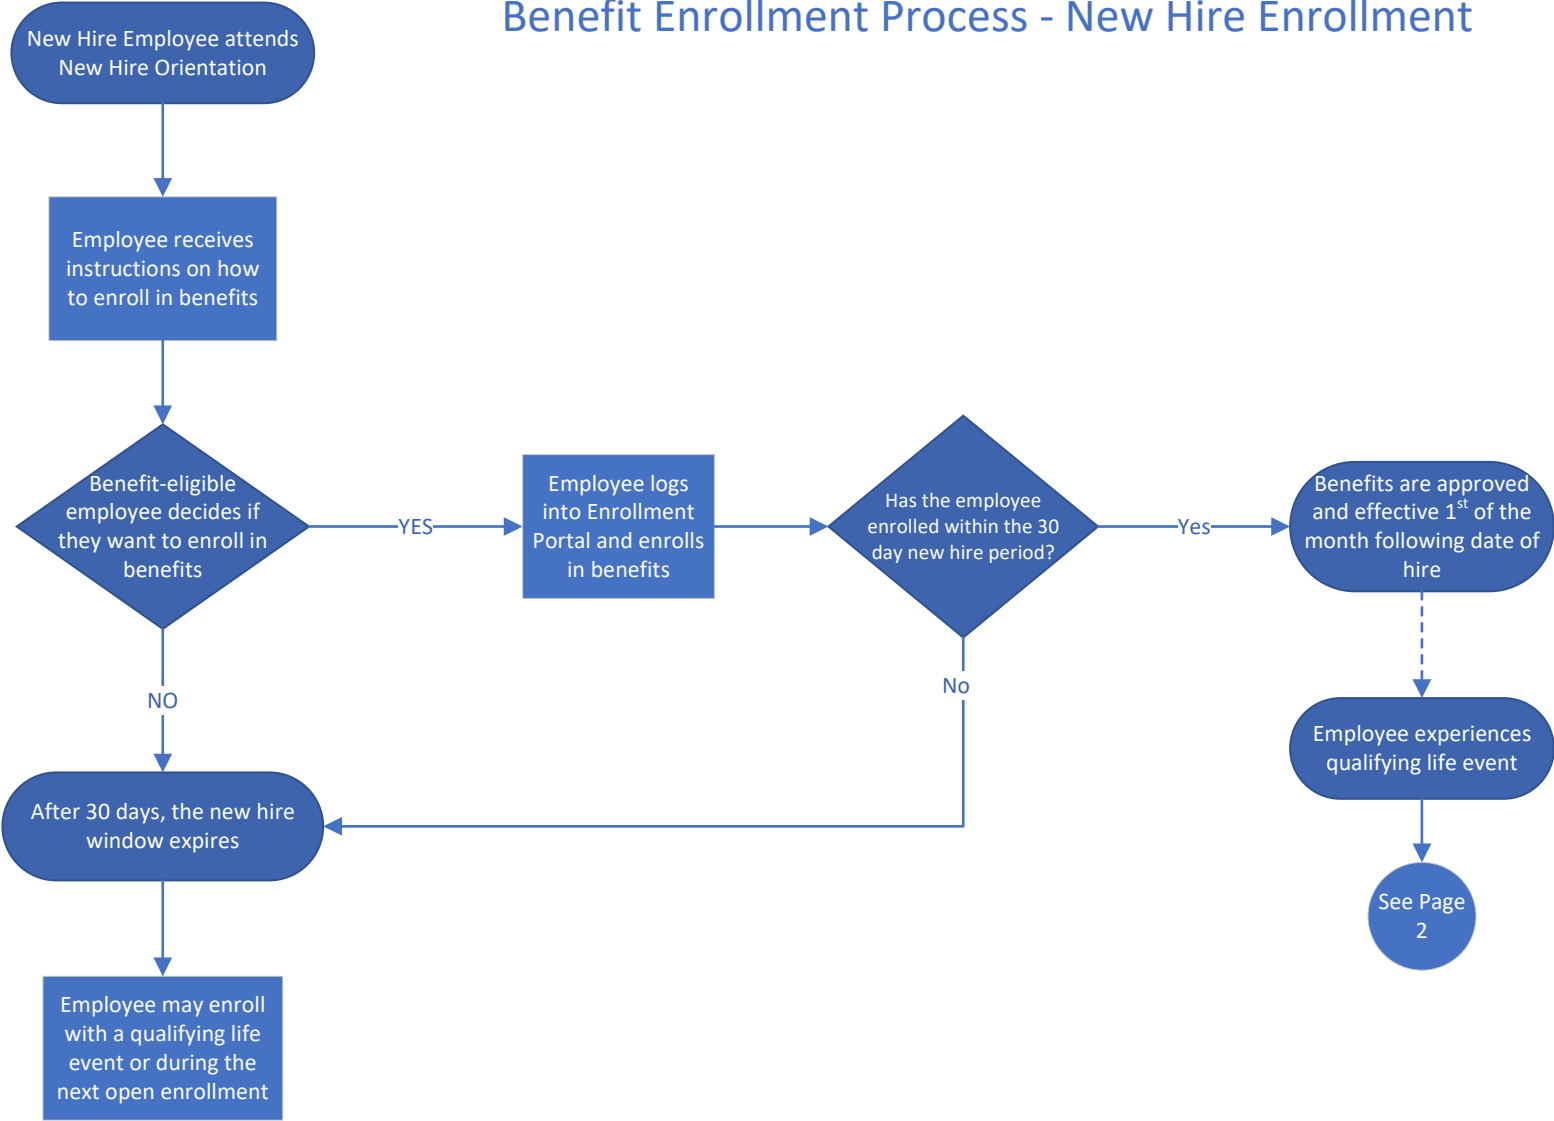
Benefit Enrollment Process - New Hire Enrollment

New Hire Employee attends New Hire Orientation

Employee receives instructions on how to enroll in benefits

Benefit-eligible employee decides if they want to enroll in benefits

YES

Employee logs into Enrollment Portal and enrolls in benefits

Has the employee enrolled within the 30 day new hire period?

Yes

Benefits are approved and effective 1$^{st}$ of the month following date of hire

NO

No

Employee experiences qualifying life event

After 30 days, the new hire window expires

See Page 2

Employee may enroll with a qualifying life event or during the next open enrollment